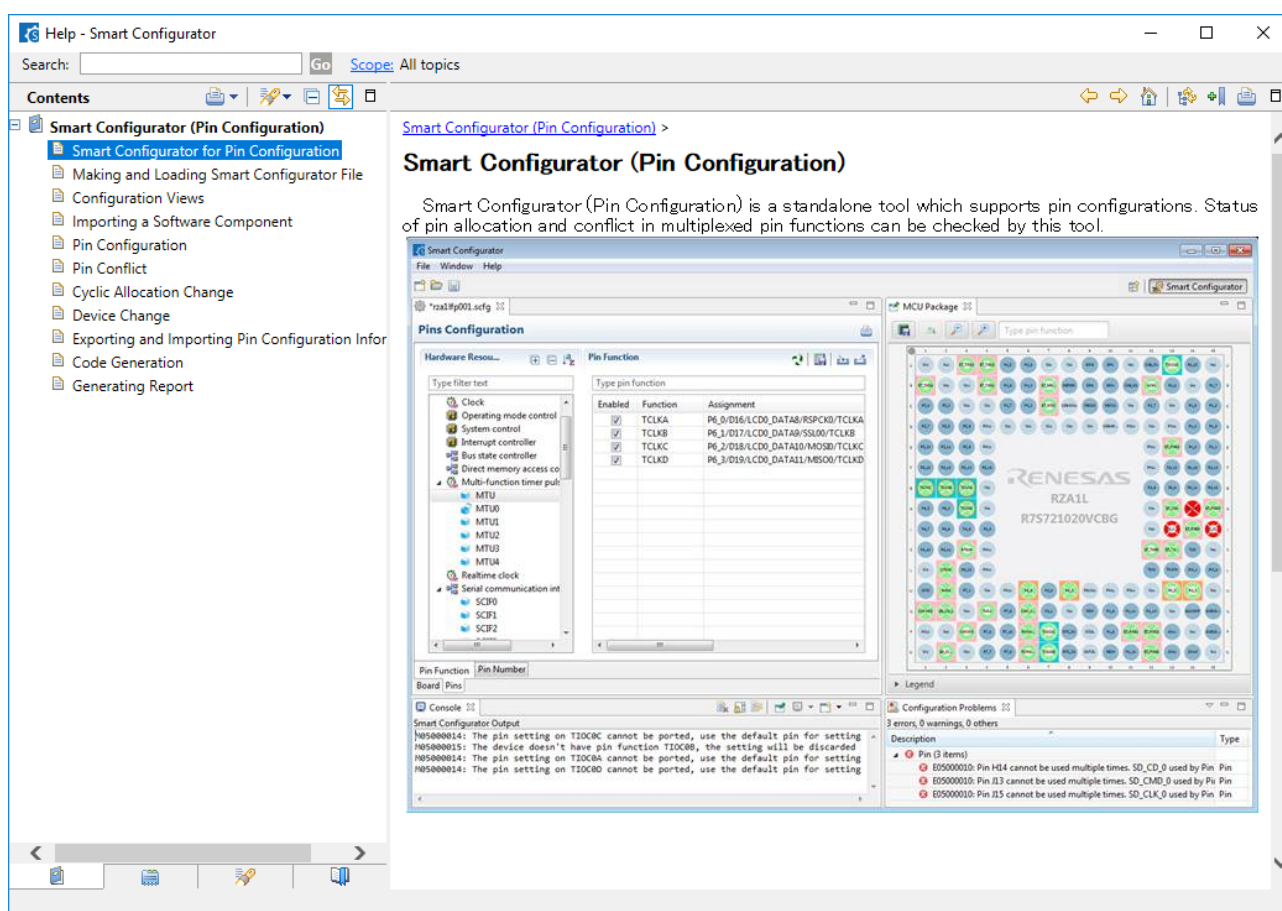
Help - Smart Configurator

Search: Go Scope: All topics

Contents

Smart Configurator (Pin Configuration)
Smart Configurator for Pin Configuration
Making and Loading Smart Configurator File
Configuration Views
Importing a Software Component
Pin Configuration
Pin Conflict
Cyclic Allocation Change
Device Change
Exporting and Importing Pin Configuration Infor
Code Generation
Generating Report

Smart Configurator (Pin Configuration) >

Smart Configurator (Pin Configuration)

Smart Configurator (Pin Configuration) is a standalone tool which supports pin configurations. Status of pin allocation and conflict in multiplexed pin functions can be checked by this tool.

Smart Configurator
File Window Help
Smart Configurator
*rza1lfp001.scfg
Pins Configuration
Hardware Resou...
Type filter text
Clock
Operating mode control
System control
Interrupt controller
Bus state controller
Direct memory access co
Multi-function timer puls
MTU
MTU0
MTU1
MTU2
MTU3
MTU4
Realtime clock
Serial communication int
SCIF0
SCIF1
SCIF2
Pin Function
Type pin function

| Enabled | Function | Assignment |
|---|---|---|
| ☑ | TCLKA | P6_0/D16/LCD0_DATA8/RSPCK0/TCLKA |
| ☑ | TCLKB | P6_1/D17/LCD0_DATA9/SSL00/TCLKB |
| ☑ | TCLKC | P6_2/D18/LCD0_DATA10/MOSI0/TCLKC |
| ☑ | TCLKD | P6_3/D19/LCD0_DATA11/MISO0/TCLKD |

Pin Function Pin Number
Board Pins
MCU Package
Type pin function
RENESAS
RZA1L
R7S721020VCBG
Legend
Console
Smart Configurator Output
M05000014: The pin setting on TIOC0C cannot be ported, use the default pin for setting
M05000015: The device doesn't have pin function TIOC0B, the setting will be discarded
M05000014: The pin setting on TIOC0A cannot be ported, use the default pin for setting
M05000014: The pin setting on TIOC0D cannot be ported, use the default pin for setting
Configuration Problems
3 errors, 0 warnings, 0 others
| Description | Type |
|---|---|
| Pin (3 items) | |
| E05000010: Pin H14 cannot be used multiple times. SD_CD_0 used by Pin | Pin |
| E05000010: Pin J13 cannot be used multiple times. SD_CMD_0 used by Pi | Pin |
| E05000010: Pin J15 cannot be used multiple times. SD_CLK_0 used by Pin | Pin |